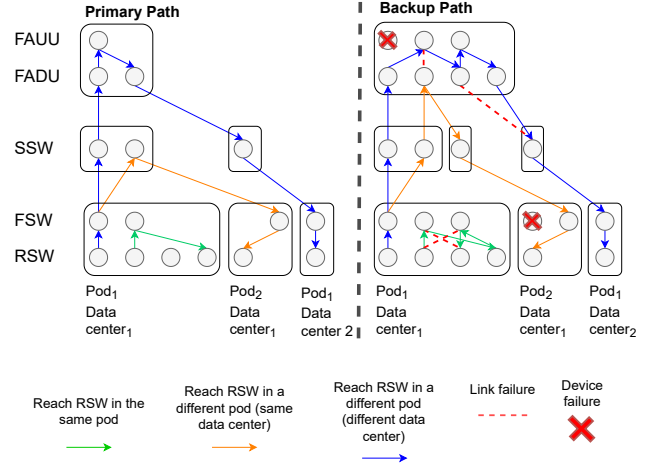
Primary Path

Backup Path

FAUU

FADU

SSW

FSW

RSW

Pod$_1$ Data center$_1$

Pod$_2$ Data center$_1$

Pod$_1$ Data center 2

Pod$_1$ Data center$_1$

Pod$_2$ Data center$_1$

Pod$_1$ Data center$_2$

Reach RSW in the same pod

Reach RSW in a different pod (same data center)

Reach RSW in a different pod (different data center)

Link failure

Device failure